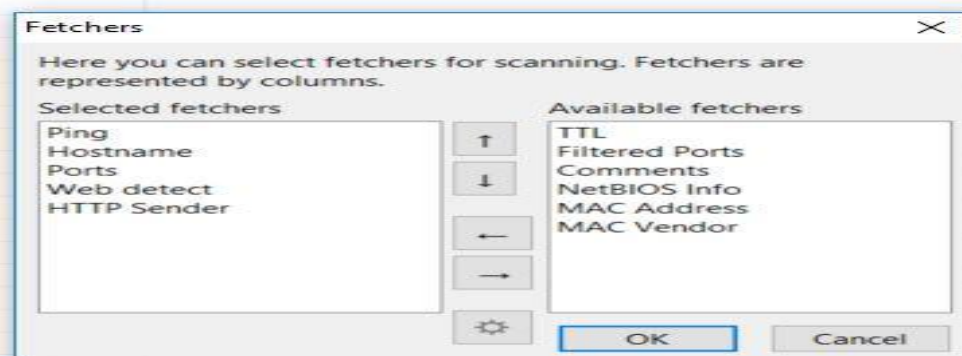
Fetchers

Here you can select fetchers for scanning. Fetchers are represented by columns.

Selected fetchers

Ping
Hostname
Ports
Web detect
HTTP Sender

↑
↓
←
→

Available fetchers

TTL
Filtered Ports
Comments
NetBIOS Info
MAC Address
MAC Vendor

OK
Cancel